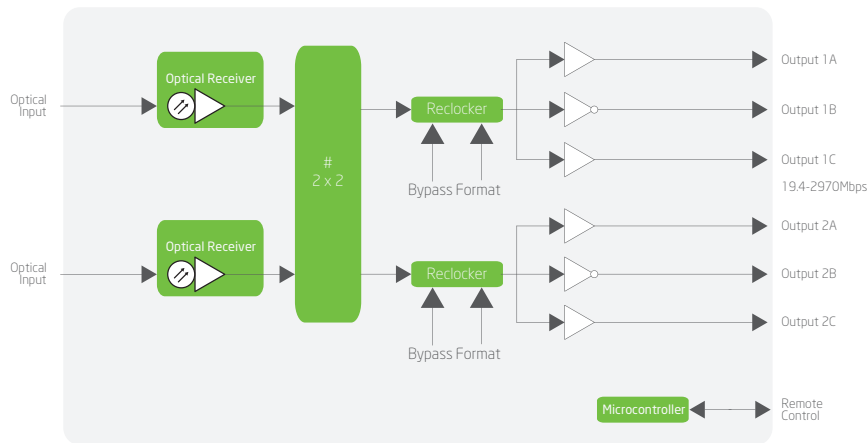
Optical Input

Optical Receiver

#
2 x 2

Reclocker

Bypass Format

Output 1A

Output 1B

Output 1C

19.4-2970Mbps

Optical Input

Optical Receiver

Reclocker

Bypass Format

Output 2A

Output 2B

Output 2C

Microcontroller

Remote Control